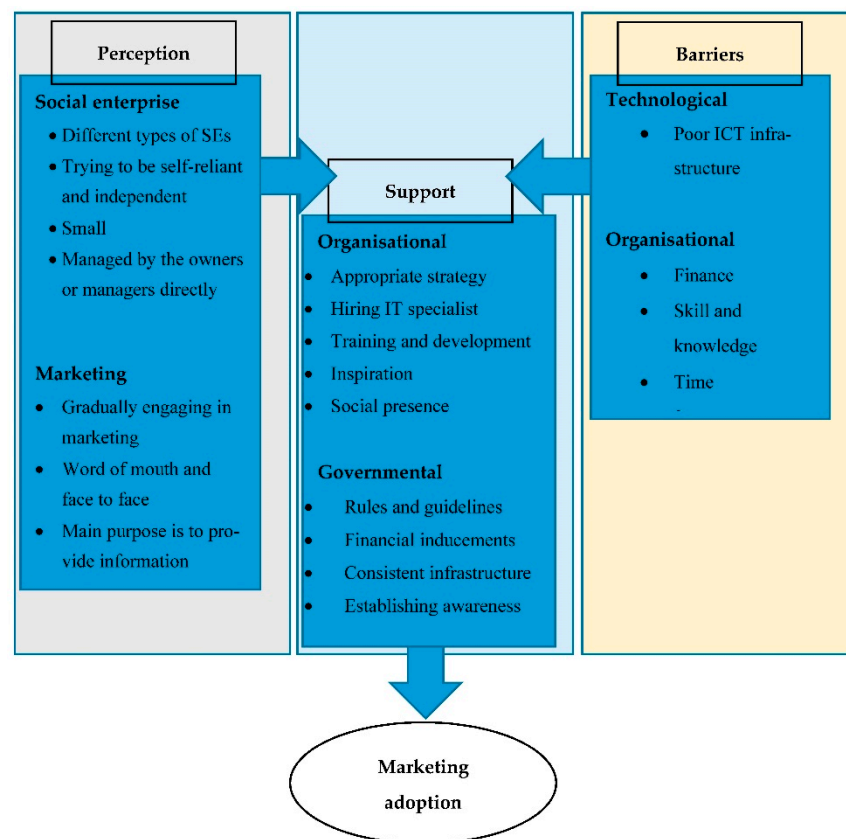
Perception

Social enterprise
- Different types of SEs
- Trying to be self-reliant and independent
- Small
- Managed by the owners or managers directly

Marketing
- Gradually engaging in marketing
- Word of mouth and face to face
- Main purpose is to provide information

Support

Organisational
- Appropriate strategy
- Hiring IT specialist
- Training and development
- Inspiration
- Social presence

Governmental
- Rules and guidelines
- Financial inducements
- Consistent infrastructure
- Establishing awareness

Barriers

Technological
- Poor ICT infrastructure

Organisational
- Finance
- Skill and knowledge
- Time

Marketing adoption